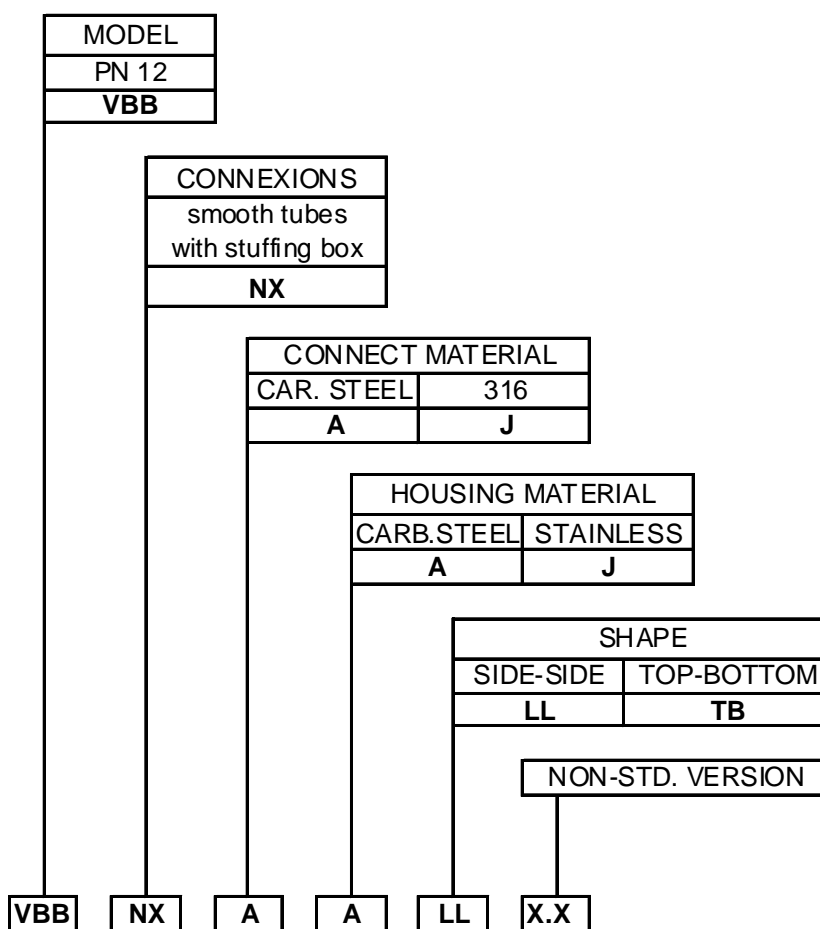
| MODEL |
|---|
| PN 12 |
| **VBB** |

| CONNEXIONS |
|---|
| smooth tubes with stuffing box |
| **NX** |

| CONNECT MATERIAL | |
|---|---|
| CAR. STEEL | 316 |
| **A** | **J** |

| HOUSING MATERIAL | |
|---|---|
| CARB.STEEL | STAINLESS |
| **A** | **J** |

| SHAPE | |
|---|---|
| SIDE-SIDE | TOP-BOTTOM |
| **LL** | **TB** |

NON-STD. VERSION

**VBB** **NX** **A** **A** **LL** **X.X**